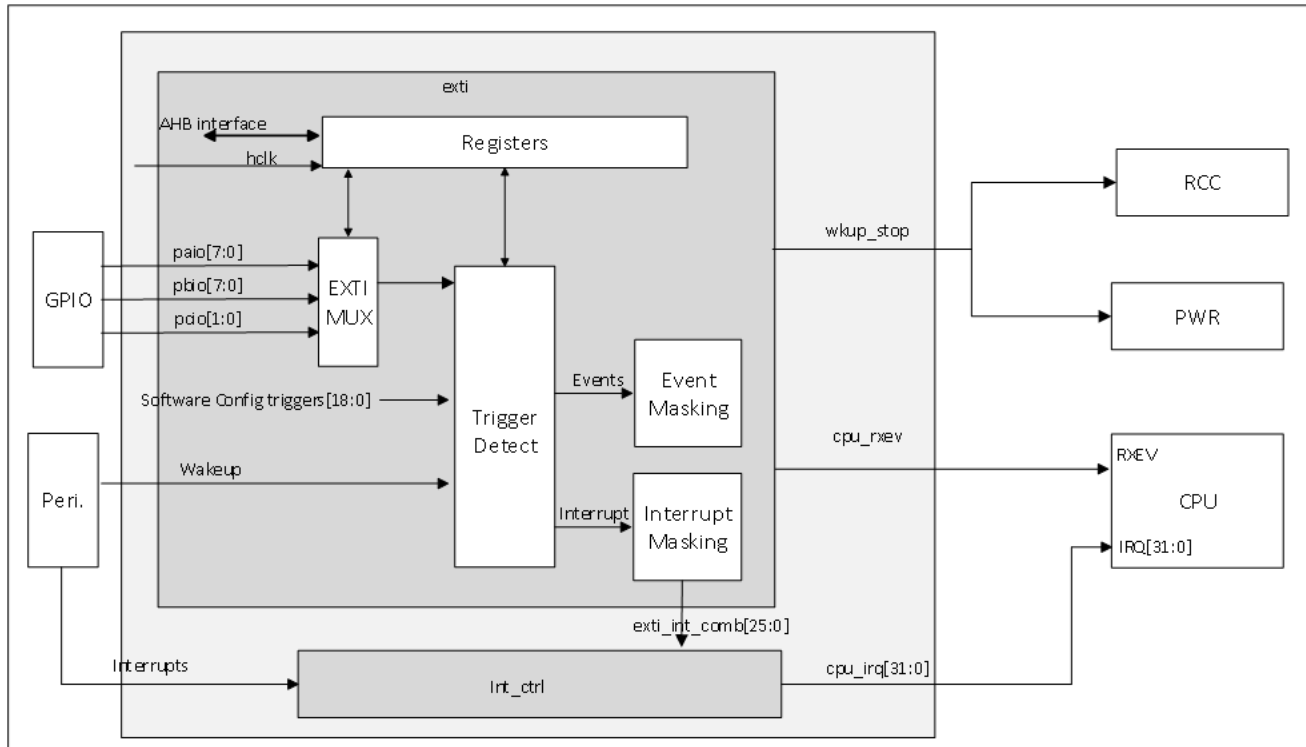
exti

AHB interface

hclk

Registers

GPIO

paio[7:0]

pbio[7:0]

pcio[1:0]

EXTI MUX

Software Config triggers[18:0]

Trigger Detect

Events

Event Masking

Peri.

Wakeup

Interrupt

Interrupt Masking

exti_int_comb[25:0]

Interrupts

Int_ctrl

wkup_stop

RCC

PWR

cpu_rxev

RXEV

CPU

IRQ[31:0]

cpu_irq[31:0]